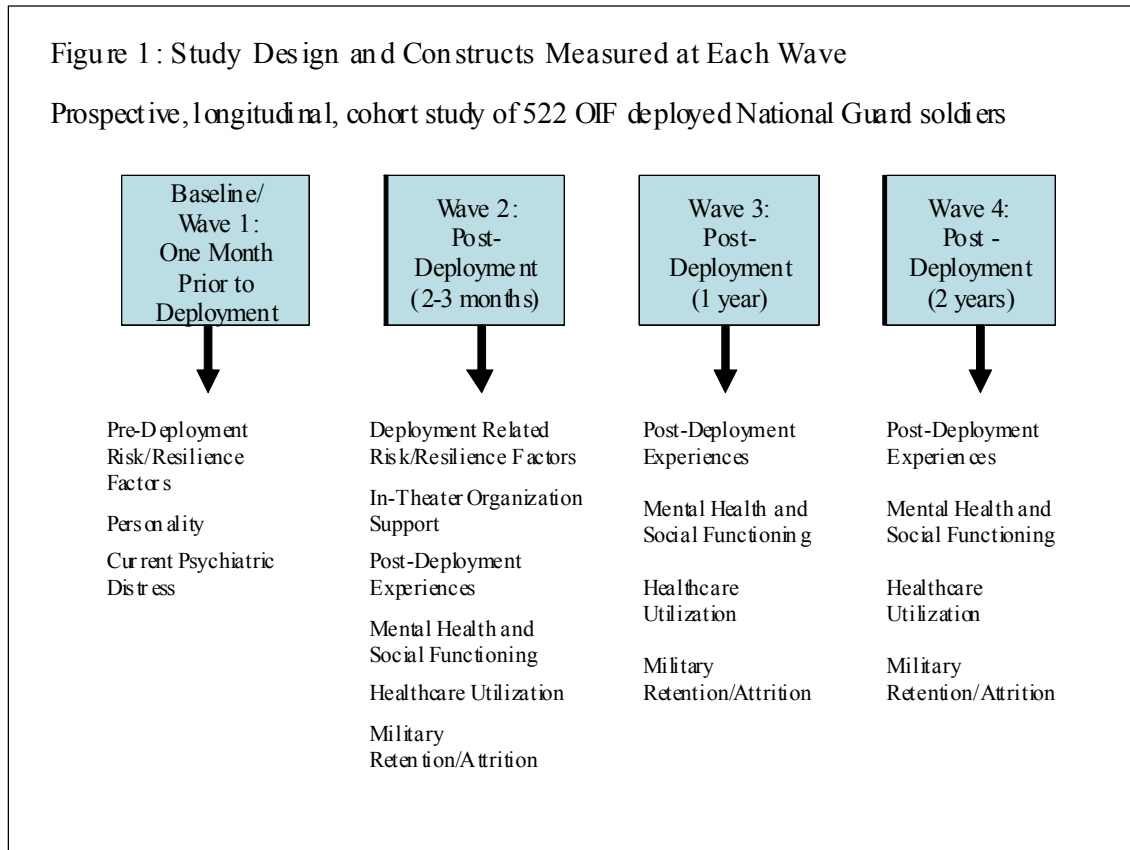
Figure 1: Study Design and Constructs Measured at Each Wave

Prospective, longitudinal, cohort study of 522 OIF deployed National Guard soldiers

Baseline/ Wave 1: One Month Prior to Deployment

Pre-Deployment Risk/Resilience Factors

Personality

Current Psychiatric Distress

Wave 2: Post-Deployment (2-3 months)

Deployment Related Risk/Resilience Factors

In-Theater Organization Support

Post-Deployment Experiences

Mental Health and Social Functioning

Healthcare Utilization

Military Retention/Attrition

Wave 3: Post-Deployment (1 year)

Post-Deployment Experiences

Mental Health and Social Functioning

Healthcare Utilization

Military Retention/Attrition

Wave 4: Post - Deployment (2 years)

Post-Deployment Experiences

Mental Health and Social Functioning

Healthcare Utilization

Military Retention/Attrition